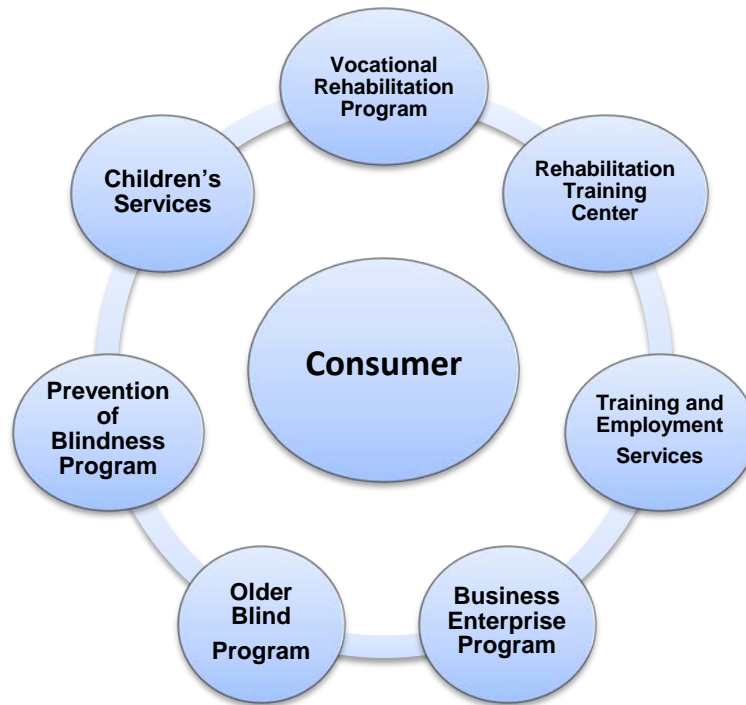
Vocational Rehabilitation Program

Rehabilitation Training Center

Training and Employment Services

Business Enterprise Program

Older Blind Program

Prevention of Blindness Program

Children's Services

Consumer